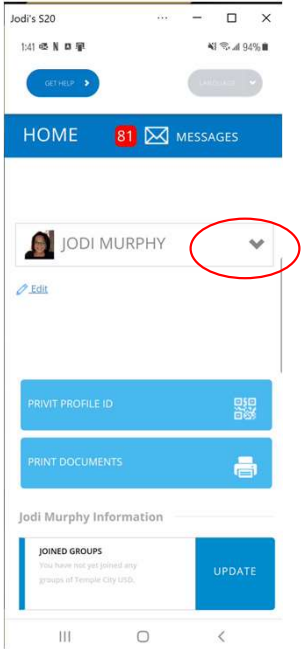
Jodi's S20

1:41

94%

GET HELP

LANGUAGE

HOME

81

MESSAGES

JODI MURPHY

Edit

PRIVIT PROFILE ID

PRINT DOCUMENTS

Jodi Murphy Information

JOINED GROUPS

You have not yet joined any groups of Temple City USD.

UPDATE